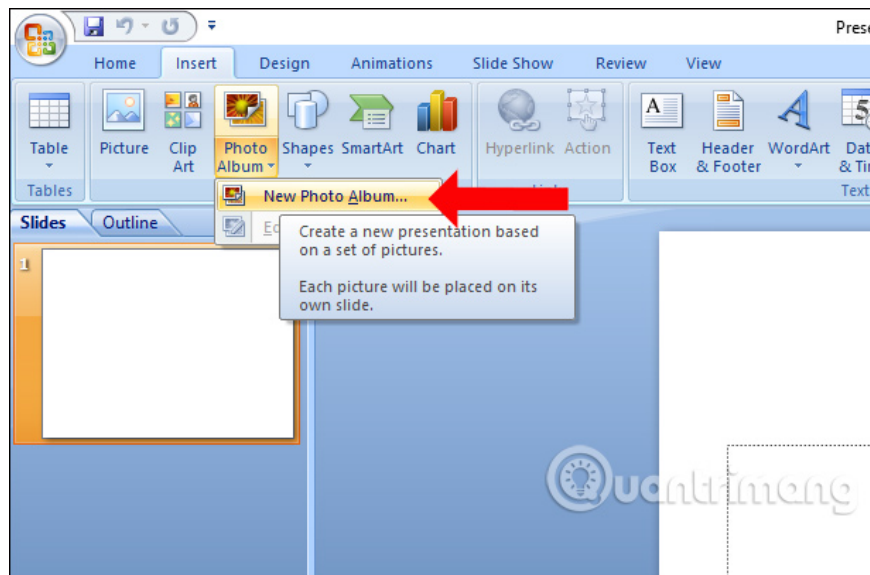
Prese

Home Insert Design Animations Slide Show Review View

Table Picture Clip Art Photo Album Shapes SmartArt Chart Hyperlink Action Text Box Header & Footer WordArt Dat & Ti

Tables Text

New Photo Album...

Ed

Create a new presentation based on a set of pictures.

Each picture will be placed on its own slide.

Slides Outline

1

Quantrimang